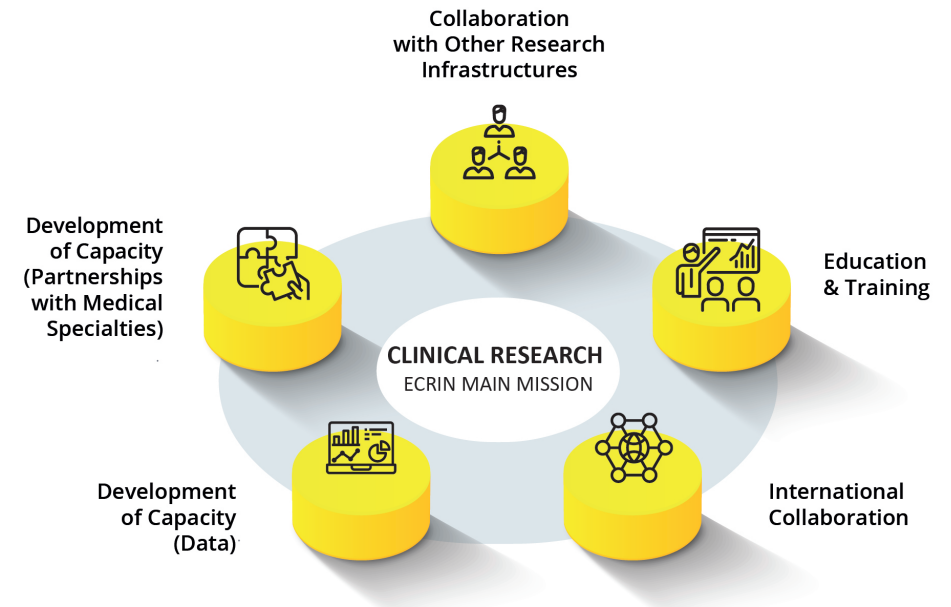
Collaboration with Other Research Infrastructures

Development of Capacity (Partnerships with Medical Specialties)

Education & Training

CLINICAL RESEARCH
ECRIN MAIN MISSION

Development of Capacity (Data)

International Collaboration